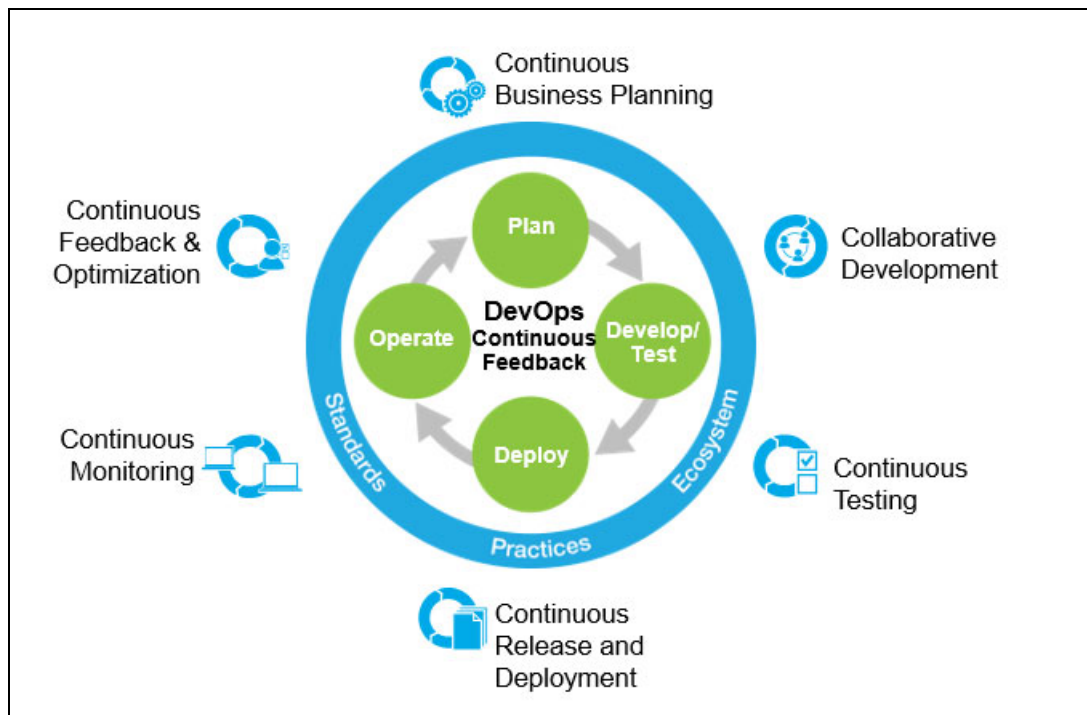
Continuous Business Planning

Continuous Feedback & Optimization

Collaborative Development

Plan

DevOps
Continuous
Feedback

Operate

Develop/
Test

Deploy

Standards

Ecosystem

Practices

Continuous Monitoring

Continuous Testing

Continuous Release and Deployment